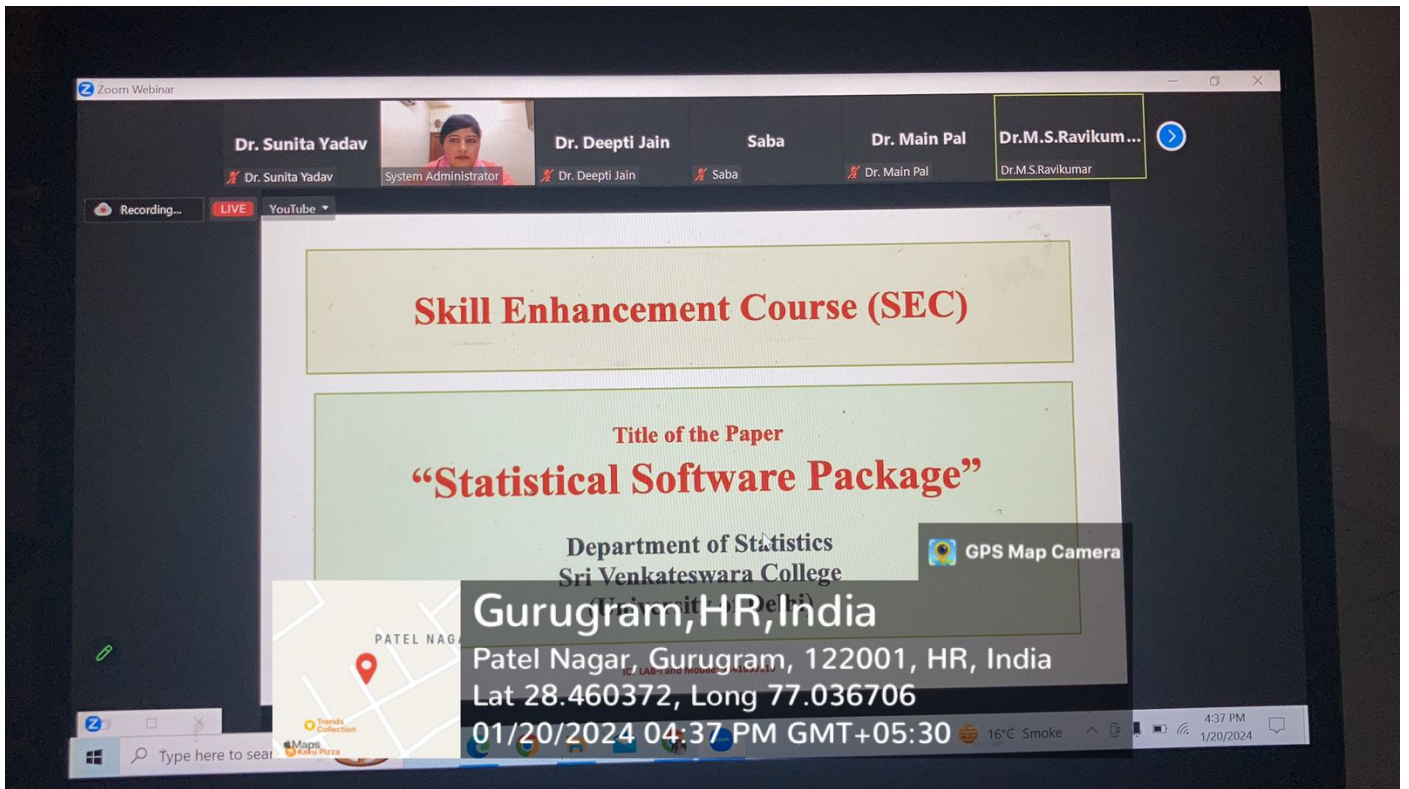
Zoom Webinar

Dr. Sunita Yadav
Dr. Sunita Yadav
System Administrator
Dr. Deepti Jain
Dr. Deepti Jain
Saba
Saba
Dr. Main Pal
Dr. Main Pal
Dr.M.S.Ravikum...
Dr.M.S.Ravikumar

Recording...
LIVE
YouTube

Skill Enhancement Course (SEC)

Title of the Paper
"Statistical Software Package"

Department of Statistics
Sri Venkateswara College
([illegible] Delhi)

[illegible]

GPS Map Camera
Gurugram,HR,India
Patel Nagar, Gurugram, 122001, HR, India
Lat 28.460372, Long 77.036706
01/20/2024 04:37 PM GMT+05:30

PATEL NAGA
Trends Collection
Maps
Kake Pizza

Type here to sear
16°C Smoke
4:37 PM
1/20/2024